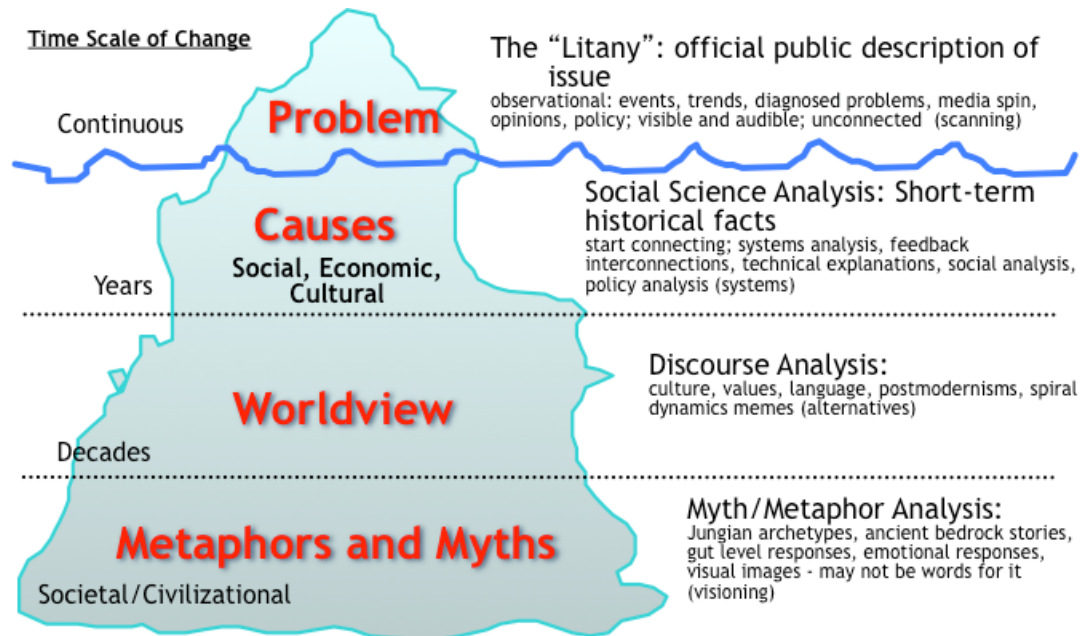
Time Scale of Change

The “Litany”: official public description of issue

observational: events, trends, diagnosed problems, media spin, opinions, policy; visible and audible; unconnected (scanning)

Continuous

Problem

Causes

Social, Economic, Cultural

Social Science Analysis: Short-term historical facts

start connecting; systems analysis, feedback interconnections, technical explanations, social analysis, policy analysis (systems)

Years

Worldview

Discourse Analysis:

culture, values, language, postmodernisms, spiral dynamics memes (alternatives)

Decades

Metaphors and Myths

Myth/Metaphor Analysis:

Jungian archetypes, ancient bedrock stories, gut level responses, emotional responses, visual images - may not be words for it (visioning)

Societal/Civilizational